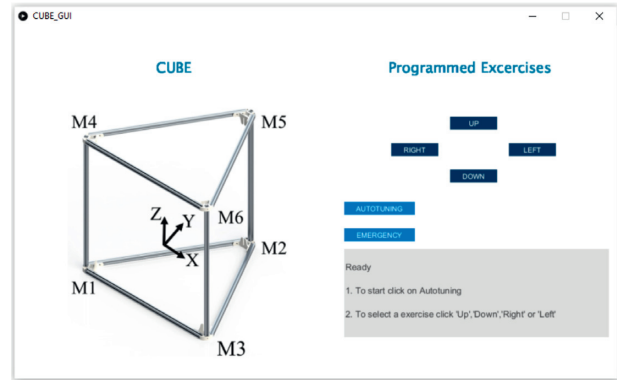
CUBE_GUI

CUBE

Programmed Excercises

M4
M5
Z
Y
M6
X
M2
M1
M3

UP
RIGHT
LEFT
DOWN

AUTOTUNING

EMERGENCY

Ready

1. To start click on Autotuning

2. To select a exercise click 'Up','Down','Right' or 'Left'